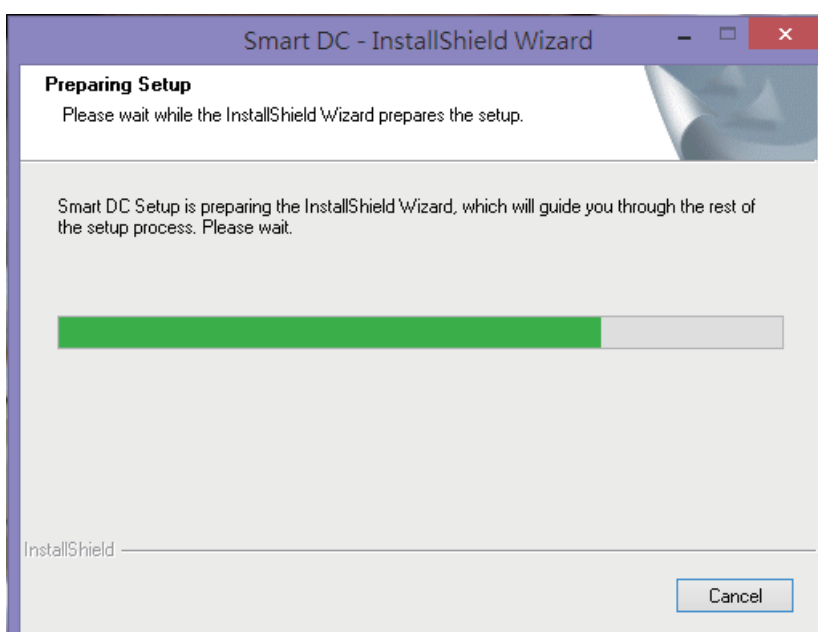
Smart DC - InstallShield Wizard

Preparing Setup

Please wait while the InstallShield Wizard prepares the setup.

Smart DC Setup is preparing the InstallShield Wizard, which will guide you through the rest of the setup process. Please wait.

InstallShield

Cancel